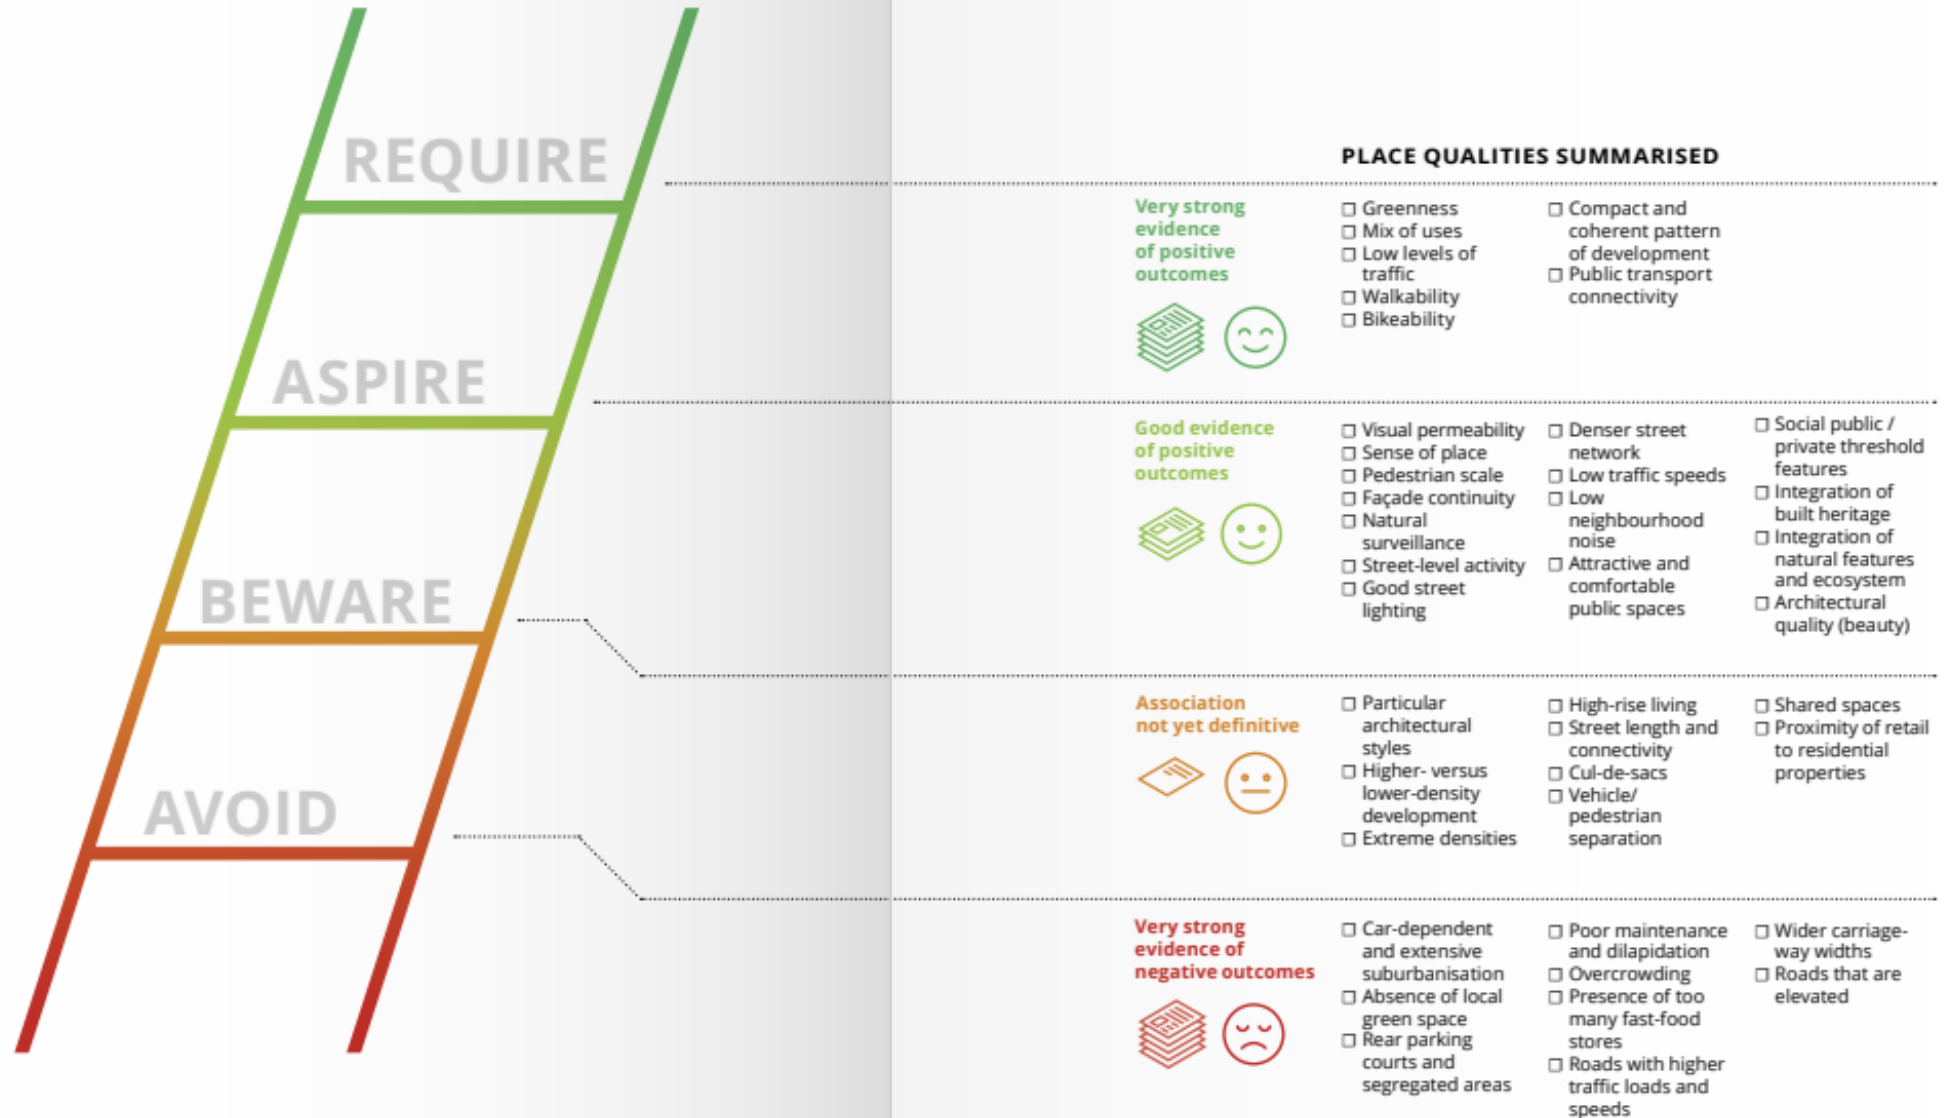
REQUIRE

ASPIRE

BEWARE

AVOID

PLACE QUALITIES SUMMARISED

Very strong evidence of positive outcomes

☐ Greenness
☐ Mix of uses
☐ Low levels of traffic
☐ Walkability
☐ Bikeability

☐ Compact and coherent pattern of development
☐ Public transport connectivity

Good evidence of positive outcomes

☐ Visual permeability
☐ Sense of place
☐ Pedestrian scale
☐ Façade continuity
☐ Natural surveillance
☐ Street-level activity
☐ Good street lighting

☐ Denser street network
☐ Low traffic speeds
☐ Low neighbourhood noise
☐ Attractive and comfortable public spaces

☐ Social public / private threshold features
☐ Integration of built heritage
☐ Integration of natural features and ecosystem
☐ Architectural quality (beauty)

Association not yet definitive

☐ Particular architectural styles
☐ Higher- versus lower-density development
☐ Extreme densities

☐ High-rise living
☐ Street length and connectivity
☐ Cul-de-sacs
☐ Vehicle/ pedestrian separation

☐ Shared spaces
☐ Proximity of retail to residential properties

Very strong evidence of negative outcomes

☐ Car-dependent and extensive suburbanisation
☐ Absence of local green space
☐ Rear parking courts and segregated areas

☐ Poor maintenance and dilapidation
☐ Overcrowding
☐ Presence of too many fast-food stores
☐ Roads with higher traffic loads and speeds

☐ Wider carriage-way widths
☐ Roads that are elevated